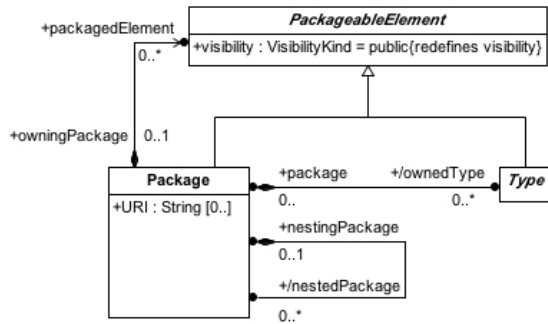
+packagedElement

0..*

PackageableElement

+visibility : VisibilityKind = public{redefines visibility}

+owningPackage 0..1

Package

+URI : String [0..]

+package

0..

+/ownedType

0..*

Type

+nestingPackage

0..1

+/nestedPackage

0..*